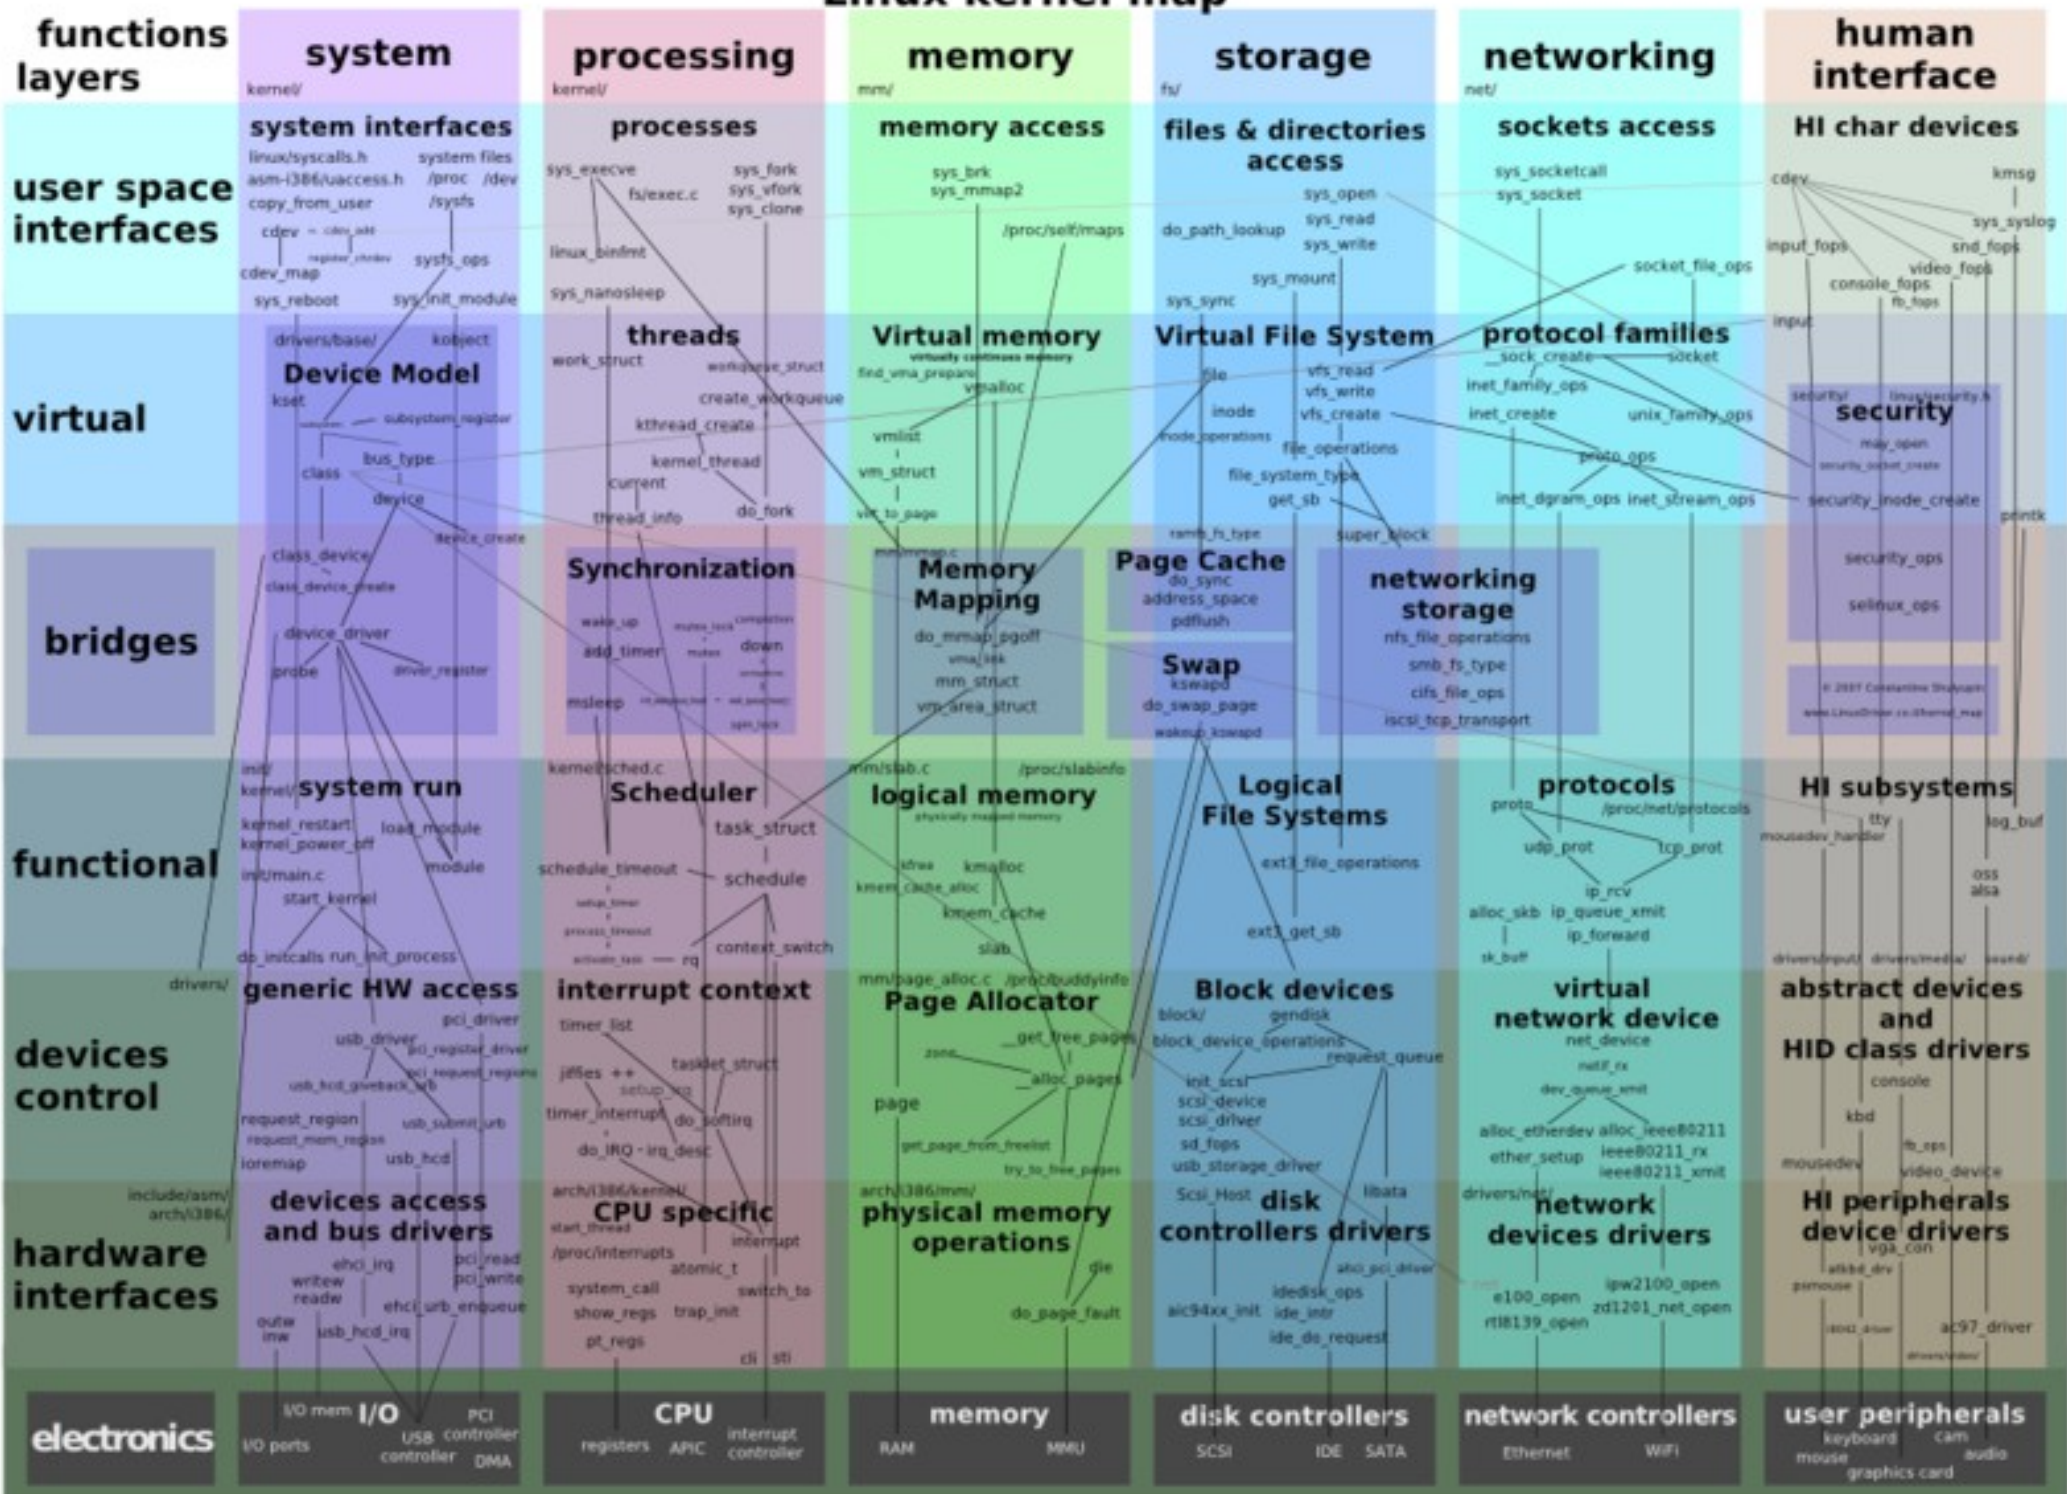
Linux kernel map

functions layers

system
kernel/

processing
kernel/

memory
mm/

storage
fs/

networking
net/

human interface

user space interfaces

system interfaces
linux/syscalls.h
asm-i386/uaccess.h
copy_from_user
system files
/proc /dev
/sysfs
cdev
cdev_map
sysfs_ops
sys_reboot
sys_init_module

processes
sys_execve
fs/exec.c
sys_fork
sys_vfork
sys_clone
linux_binfmt
sys_nanosleep

memory access
sys_brk
sys_mmap2
/proc/self/maps

files & directories access
sys_open
sys_read
sys_write
do_path_lookup
sys_mount
sys_sync

sockets access
sys_socketcall
sys_socket
socket_file_ops

HI char devices
cdev
kmsg
sys_syslog
input_fops
snd_fops
video_fops
console_fops
fb_fops

virtual

drivers/base/
kobject
Device Model
kset
subsystem_register
bus_type
class
device
device_create

threads
work_struct
workqueue_struct
create_workqueue
kthread_create
kernel_thread
current
thread_info
do_fork

Virtual memory
find_vma_prepare
vmalloc
vmlist
vm_struct
virt_to_page

Virtual File System
file
vfs_read
vfs_write
inode
vfs_create
inode_operations
file_operations
file_system_type
get_sb
super_block

protocol families
sock_create
socket
inet_family_ops
inet_create
unix_family_ops
proto_ops
inet_dgram_ops
inet_stream_ops

input
security
may_open
security_inode_create
printk

bridges

class_device
class_device_create
device_driver
probe
driver_register

Synchronization
wake_up
add_timer
down
msleep

mm/mmap.c
Memory Mapping
do_mmap_pgoff
mm_struct
vm_area_struct

Page Cache
do_sync
address_space
pdflush
ramfs_fs_type

Swap
kswapd
do_swap_page
wakeup_kswapd

networking storage
nfs_file_operations
smb_fs_type
cifs_file_ops
iscsi_tcp_transport

security_ops
selinux_ops

functional

init/
kernel/
system run
kernel_restart
load_module
kernel_power_off
init/main.c
module
start_kernel
do_initcalls
run_init_process

kernel/sched.c
Scheduler
task_struct
schedule_timeout
schedule
rq
context_switch

mm/slab.c
/proc/slabinfo
logical memory
kfree
kmalloc
kmem_cache_alloc
kmem_cache
slab

Logical File Systems
ext3_file_operations
ext3_get_sb

protocols
proto
/proc/net/protocols
udp_prot
tcp_prot
ip_rcv
alloc_skb
ip_queue_xmit
ip_forward
sk_buff

HI subsystems
tty
log_buf
mousedev_handler
oss
alsa
drivers/input/
drivers/media/
sound/

devices control

drivers/
generic HW access
pci_driver
usb_driver
pci_register_driver
pci_request_regions
usb_hcd_giveback_urb
request_region
usb_submit_urb
request_mem_region
ioremap
usb_hcd

interrupt context
timer_list
jiffies ++
tasklet_struct
setup_irq
timer_interrupt
do_softirq
do_IRQ
irq_desc

mm/page_alloc.c
/proc/buddyinfo
Page Allocator
get_free_pages
zone
alloc_pages
page
get_page_from_freelist
try_to_free_pages

Block devices
block/
gendisk
block_device_operations
request_queue
init_scsi
scsi_device
scsi_driver
sd_fops
usb_storage_driver

virtual network device
net_device
netif_rx
dev_queue_xmit
alloc_etherdev
alloc_ieee80211
ether_setup
ieee80211_rx
ieee80211_xmit

abstract devices and HID class drivers
console
kbd
fb_ops
mousedev
video_device

hardware interfaces

include/asm/
arch/i386/
devices access and bus drivers
ehci_irq
pci_read
pci_write
writew
readw
ehci_urb_enqueue
outw
inw
usb_hcd_irq

arch/i386/kernel/
CPU specific
start_thread
/proc/interrupts
interrupt
atomic_t
system_call
switch_to
show_regs
trap_init
pt_regs
cli
sti

arch/i386/mm/
physical memory operations
die
do_page_fault

Scsi_Host
disk controllers drivers
libata
ahci_pci_driver
idedisk_ops
aic94xx_init
ide_intr
ide_do_request

drivers/net/
network devices drivers
e100_open
ipw2100_open
rtl8139_open
zd1201_net_open

HI peripherals device drivers
vga_con
psmouse
ac97_driver

electronics

I/O mem
I/O
I/O ports
USB controller
PCI controller
DMA

CPU
registers
APIC
interrupt controller

memory
RAM
MMU

disk controllers
SCSI
IDE
SATA

network controllers
Ethernet
WiFi

user peripherals
keyboard
mouse
cam
audio
graphics card